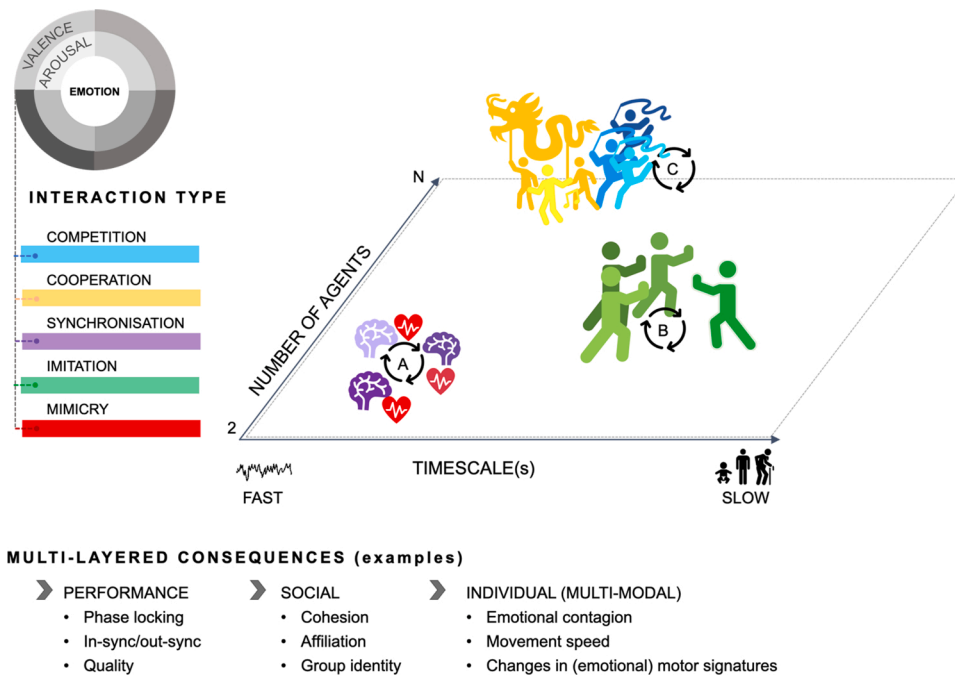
VALENCE
AROUSAL
EMOTION

INTERACTION TYPE

COMPETITION
COOPERATION
SYNCHRONISATION
IMITATION
MIMICRY

N
NUMBER OF AGENTS
2
C
B
A
TIMESCALE(s)
FAST
SLOW

MULTI-LAYERED CONSEQUENCES (examples)

PERFORMANCE
• Phase locking
• In-sync/out-sync
• Quality

SOCIAL
• Cohesion
• Affiliation
• Group identity

INDIVIDUAL (MULTI-MODAL)
• Emotional contagion
• Movement speed
• Changes in (emotional) motor signatures